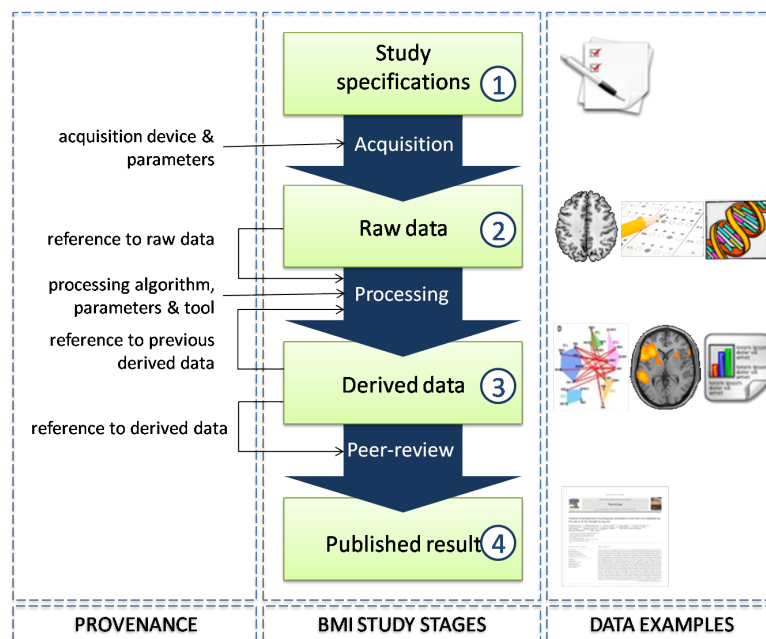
Study specifications 1

acquisition device & parameters

Acquisition

Raw data 2

reference to raw data

processing algorithm, parameters & tool

Processing

reference to previous derived data

Derived data 3

reference to derived data

Peer-review

Published result 4

PROVENANCE

BMI STUDY STAGES

DATA EXAMPLES